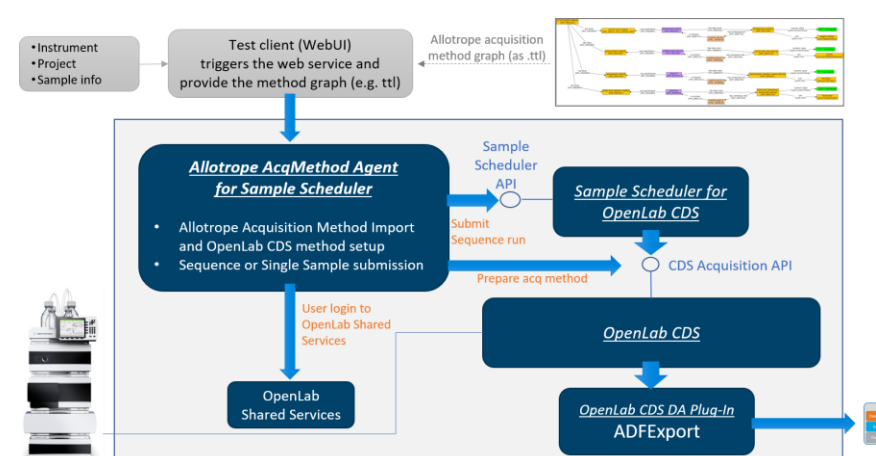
• Instrument
• Project
• Sample info

Test client (WebUI) triggers the web service and provide the method graph (e.g. ttl)

Allotrope acquisition method graph (as .ttl)

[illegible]

Allotrope AcqMethod Agent for Sample Scheduler

• Allotrope Acquisition Method Import and OpenLab CDS method setup
• Sequence or Single Sample submission

Sample Scheduler API

Submit Sequence run

Sample Scheduler for OpenLab CDS

Prepare acq method

CDS Acquisition API

User login to OpenLab Shared Services

OpenLab CDS

OpenLab Shared Services

OpenLab CDS DA Plug-In
ADFExport